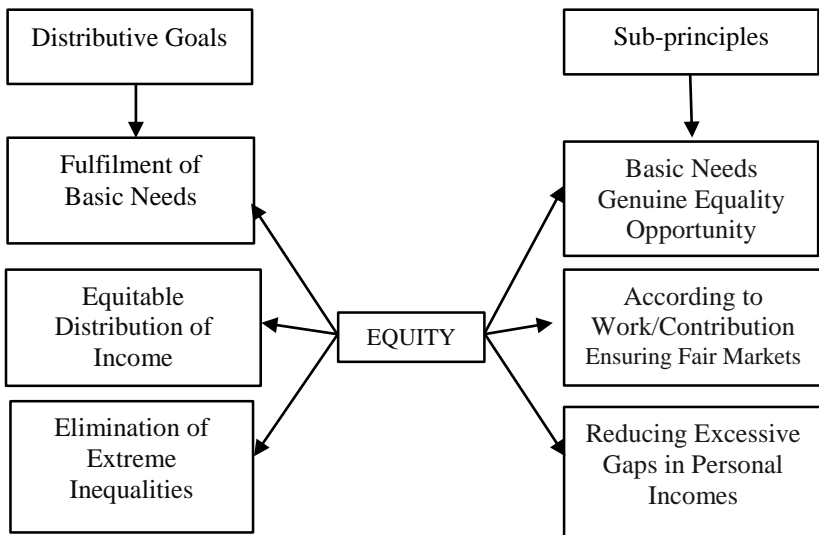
Distributive Goals

Fulfilment of Basic Needs

Equitable Distribution of Income

Elimination of Extreme Inequalities

EQUITY

Sub-principles

Basic Needs Genuine Equality Opportunity

According to Work/Contribution Ensuring Fair Markets

Reducing Excessive Gaps in Personal Incomes